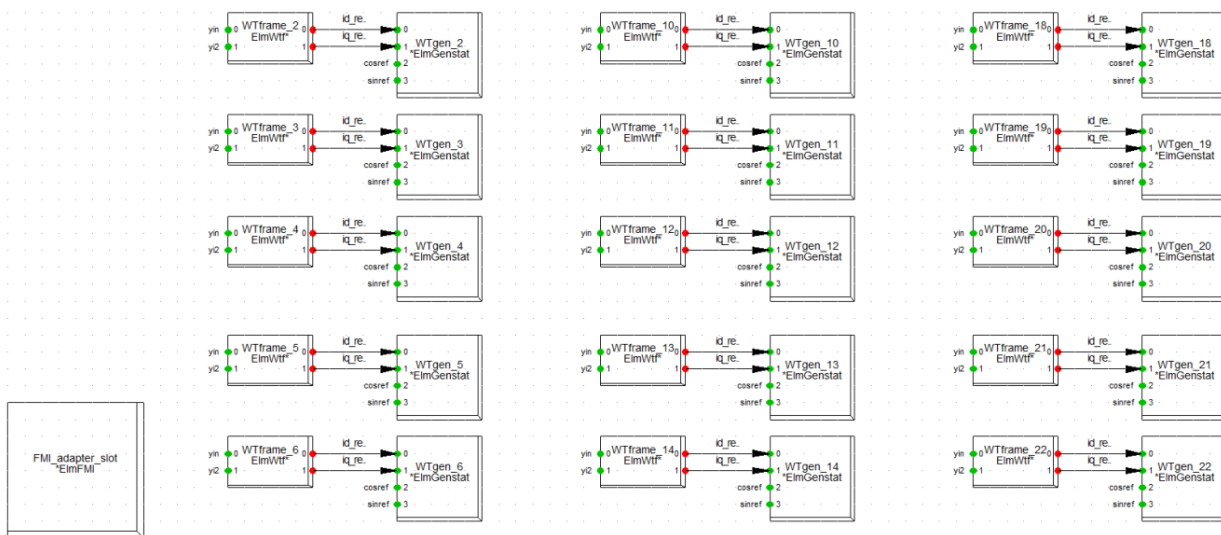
yin 0 WTframe_2 ElmWtf* 0
yi2 1 1
id_re.
iq_re.
0
1 WTgen_2 *ElmGenstat
cosref 2
sinref 3

yin 0 WTframe_10 ElmWtf* 0
yi2 1 1
id_re.
iq_re.
0
1 WTgen_10 *ElmGenstat
cosref 2
sinref 3

yin 0 WTframe_18 ElmWtf* 0
yi2 1 1
id_re.
iq_re.
0
1 WTgen_18 *ElmGenstat
cosref 2
sinref 3

yin 0 WTframe_3 ElmWtf* 0
yi2 1 1
id_re.
iq_re.
0
1 WTgen_3 *ElmGenstat
cosref 2
sinref 3

yin 0 WTframe_11 ElmWtf* 0
yi2 1 1
id_re.
iq_re.
0
1 WTgen_11 *ElmGenstat
cosref 2
sinref 3

yin 0 WTframe_19 ElmWtf* 0
yi2 1 1
id_re.
iq_re.
0
1 WTgen_19 *ElmGenstat
cosref 2
sinref 3

yin 0 WTframe_4 ElmWtf* 0
yi2 1 1
id_re.
iq_re.
0
1 WTgen_4 *ElmGenstat
cosref 2
sinref 3

yin 0 WTframe_12 ElmWtf* 0
yi2 1 1
id_re.
iq_re.
0
1 WTgen_12 *ElmGenstat
cosref 2
sinref 3

yin 0 WTframe_20 ElmWtf* 0
yi2 1 1
id_re.
iq_re.
0
1 WTgen_20 *ElmGenstat
cosref 2
sinref 3

yin 0 WTframe_5 ElmWtf* 0
yi2 1 1
id_re.
iq_re.
0
1 WTgen_5 *ElmGenstat
cosref 2
sinref 3

yin 0 WTframe_13 ElmWtf* 0
yi2 1 1
id_re.
iq_re.
0
1 WTgen_13 *ElmGenstat
cosref 2
sinref 3

yin 0 WTframe_21 ElmWtf* 0
yi2 1 1
id_re.
iq_re.
0
1 WTgen_21 *ElmGenstat
cosref 2
sinref 3

FMI_adapter_slot *ElmFMI

yin 0 WTframe_6 ElmWtf* 0
yi2 1 1
id_re.
iq_re.
0
1 WTgen_6 *ElmGenstat
cosref 2
sinref 3

yin 0 WTframe_14 ElmWtf* 0
yi2 1 1
id_re.
iq_re.
0
1 WTgen_14 *ElmGenstat
cosref 2
sinref 3

yin 0 WTframe_22 ElmWtf* 0
yi2 1 1
id_re.
iq_re.
0
1 WTgen_22 *ElmGenstat
cosref 2
sinref 3